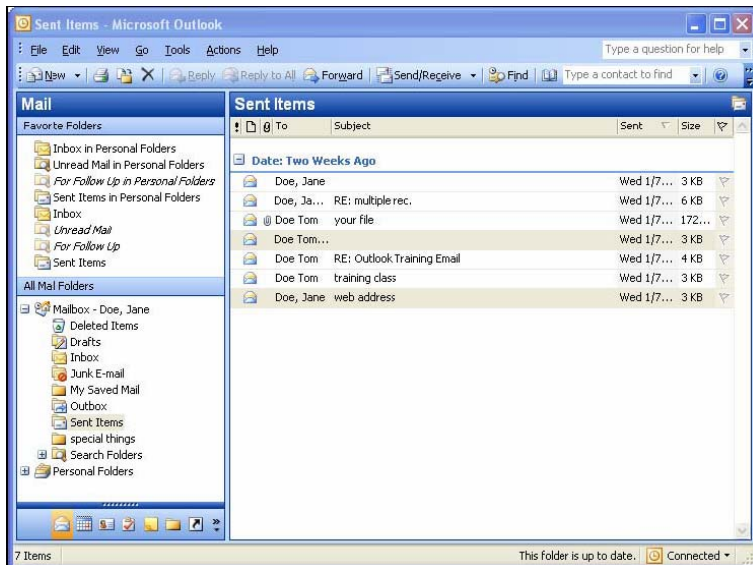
Sent Items - Microsoft Outlook

File Edit View Go Tools Actions Help

Type a question for help

New Reply Reply to All Forward Send/Receive Find Type a contact to find

Mail

Favorite Folders

Inbox in Personal Folders
Unread Mail in Personal Folders
For Follow Up in Personal Folders
Sent Items in Personal Folders
Inbox
Unread Mail
For Follow Up
Sent Items

All Mail Folders

Mailbox - Doe, Jane
Deleted Items
Drafts
Inbox
Junk E-mail
My Saved Mail
Outbox
Sent Items
special things
Search Folders
Personal Folders

Sent Items

| ! | To | Subject | Sent | Size |
|---|---|---|---|---|
| | Date: Two Weeks Ago | | | |
| | Doe, Jane | | Wed 1/7... | 3 KB |
| | Doe, Ja... | RE: multiple rec. | Wed 1/7... | 6 KB |
| | Doe Tom | your file | Wed 1/7... | 172... |
| | Doe Tom... | | Wed 1/7... | 3 KB |
| | Doe Tom | RE: Outlook Training Email | Wed 1/7... | 4 KB |
| | Doe Tom | training class | Wed 1/7... | 3 KB |
| | Doe, Jane | web address | Wed 1/7... | 3 KB |

7 Items

This folder is up to date. Connected